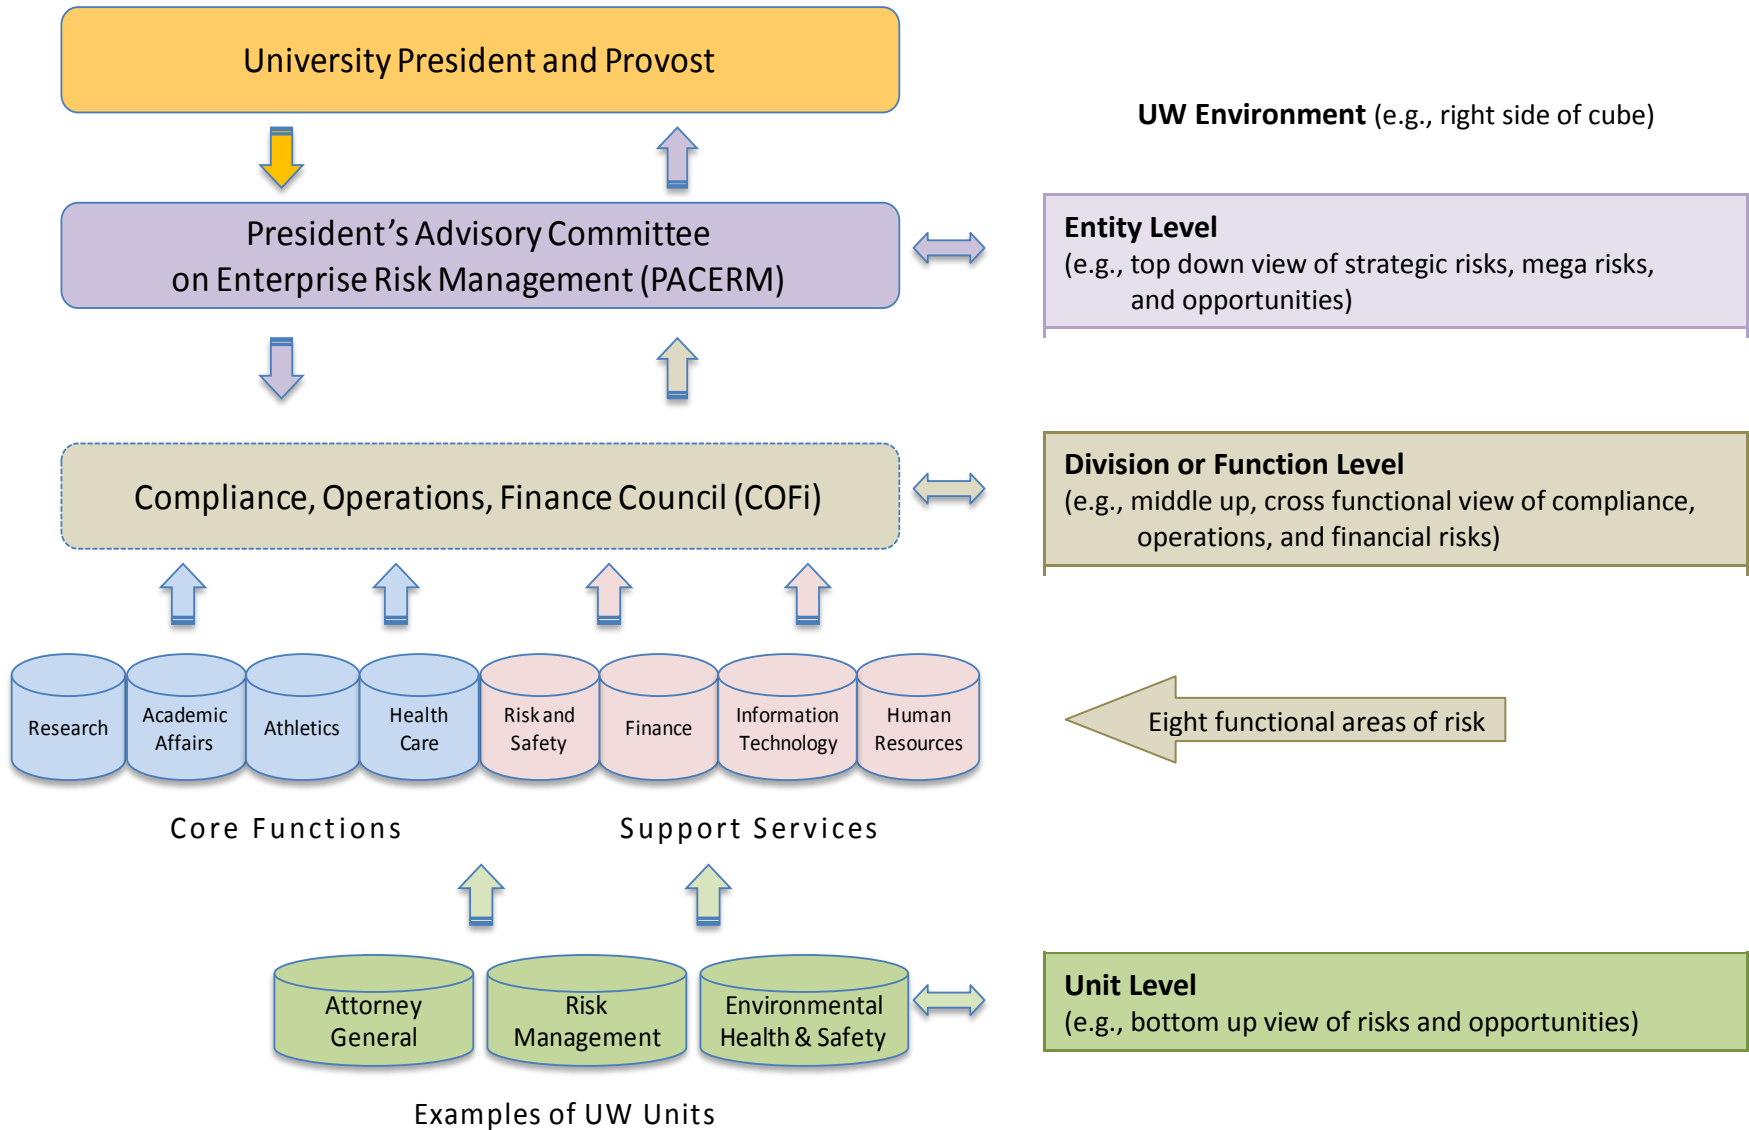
University President and Provost

UW Environment (e.g., right side of cube)

President's Advisory Committee on Enterprise Risk Management (PACERM)

Entity Level
(e.g., top down view of strategic risks, mega risks, and opportunities)

Compliance, Operations, Finance Council (COFi)

Division or Function Level
(e.g., middle up, cross functional view of compliance, operations, and financial risks)

Research

Academic Affairs

Athletics

Health Care

Risk and Safety

Finance

Information Technology

Human Resources

Eight functional areas of risk

Core Functions

Support Services

Attorney General

Risk Management

Environmental Health & Safety

Unit Level
(e.g., bottom up view of risks and opportunities)

Examples of UW Units